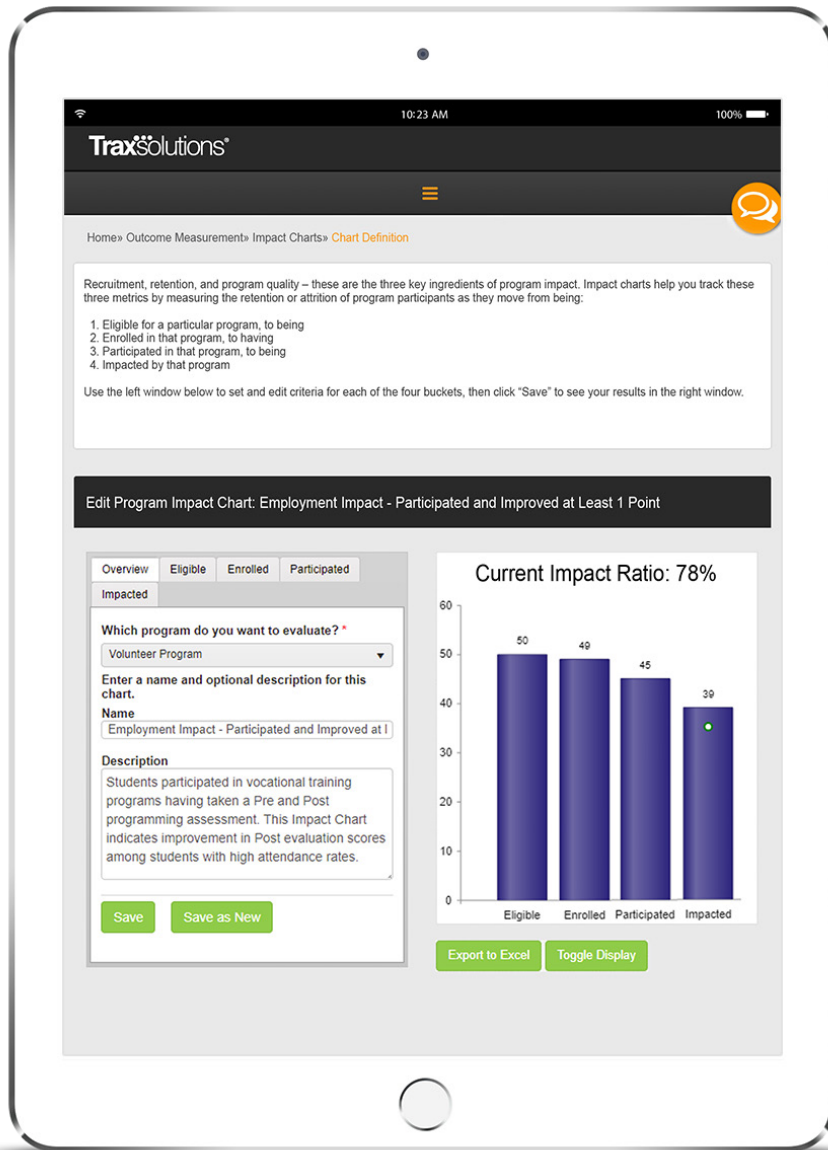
10:23 AM

100%

TraxSolutions®

≡

Home» Outcome Measurement» Impact Charts» Chart Definition

Recruitment, retention, and program quality – these are the three key ingredients of program impact. Impact charts help you track these three metrics by measuring the retention or attrition of program participants as they move from being:

1. Eligible for a particular program, to being
2. Enrolled in that program, to having
3. Participated in that program, to being
4. Impacted by that program

Use the left window below to set and edit criteria for each of the four buckets, then click "Save" to see your results in the right window.

Edit Program Impact Chart: Employment Impact - Participated and Improved at Least 1 Point

Overview | Eligible | Enrolled | Participated | Impacted

Which program do you want to evaluate? *

Volunteer Program

Enter a name and optional description for this chart.

Name

Employment Impact - Participated and Improved at l

Description

Students participated in vocational training programs having taken a Pre and Post programming assessment. This Impact Chart indicates improvement in Post evaluation scores among students with high attendance rates.

Save

Save as New

Current Impact Ratio: 78%

60
50
40
30
20
10
0

50
49
45
39

Eligible
Enrolled
Participated
Impacted

Export to Excel

Toggle Display